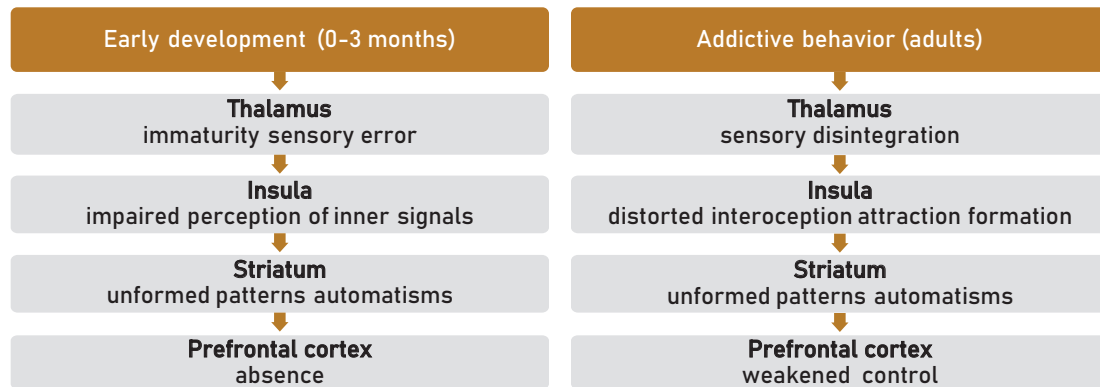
Early development (0-3 months)

Thalamus
immaturity sensory error

Insula
impaired perception of inner signals

Striatum
unformed patterns automatisms

Prefrontal cortex
absence

Addictive behavior (adults)

Thalamus
sensory disintegration

Insula
distorted interoception attraction formation

Striatum
unformed patterns automatisms

Prefrontal cortex
weakened control